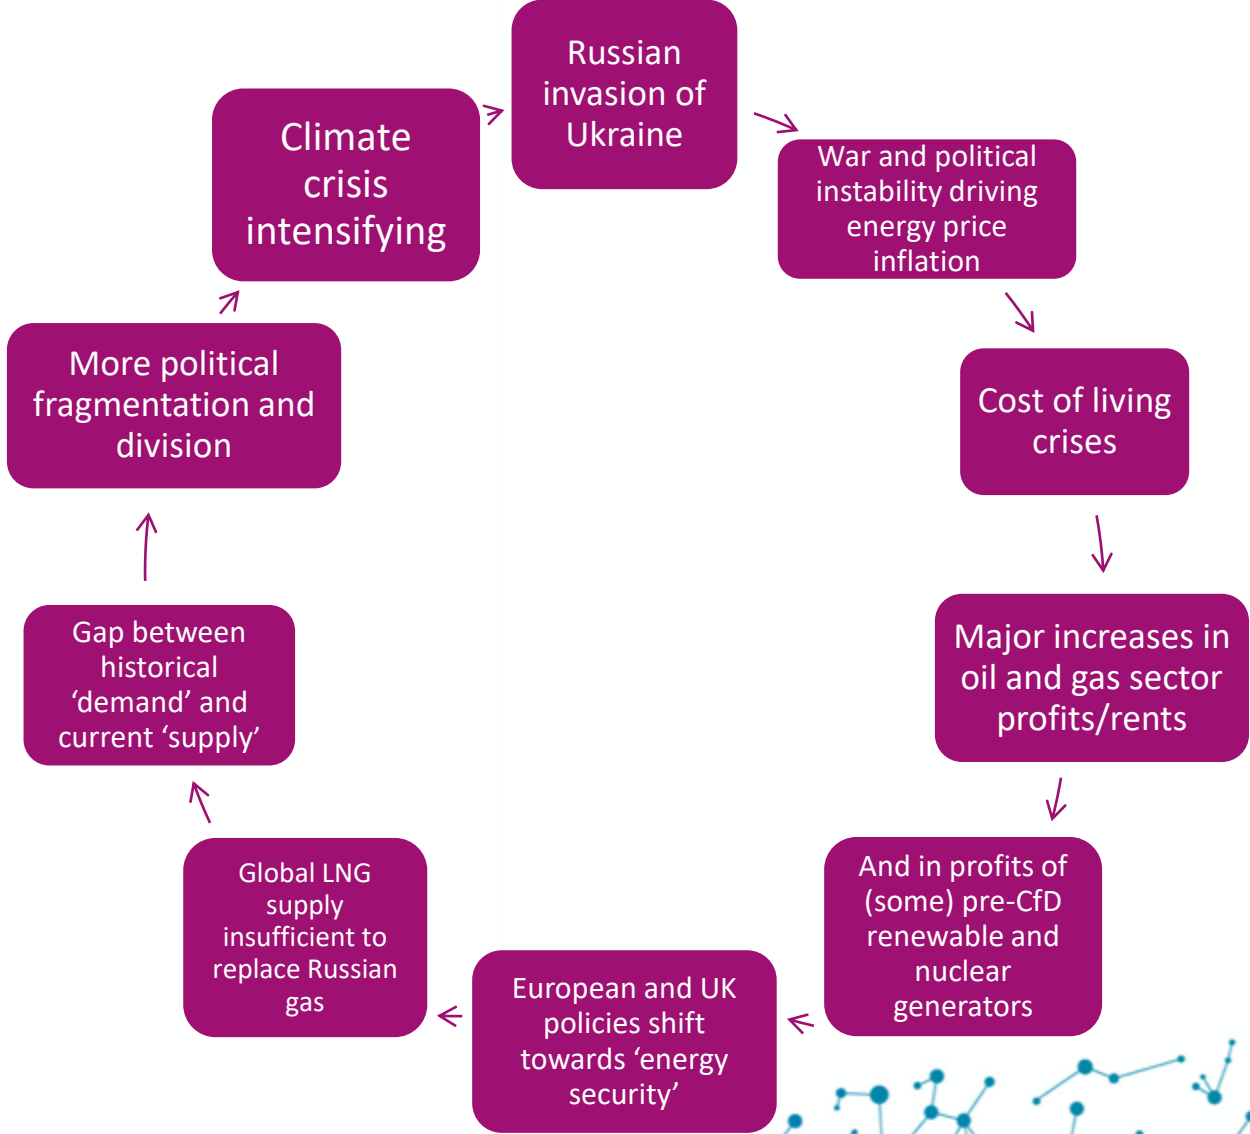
Russian invasion of Ukraine

War and political instability driving energy price inflation

Cost of living crises

Major increases in oil and gas sector profits/rents

And in profits of (some) pre-CfD renewable and nuclear generators

European and UK policies shift towards ‘energy security’

Global LNG supply insufficient to replace Russian gas

Gap between historical ‘demand’ and current ‘supply’

More political fragmentation and division

Climate crisis intensifying